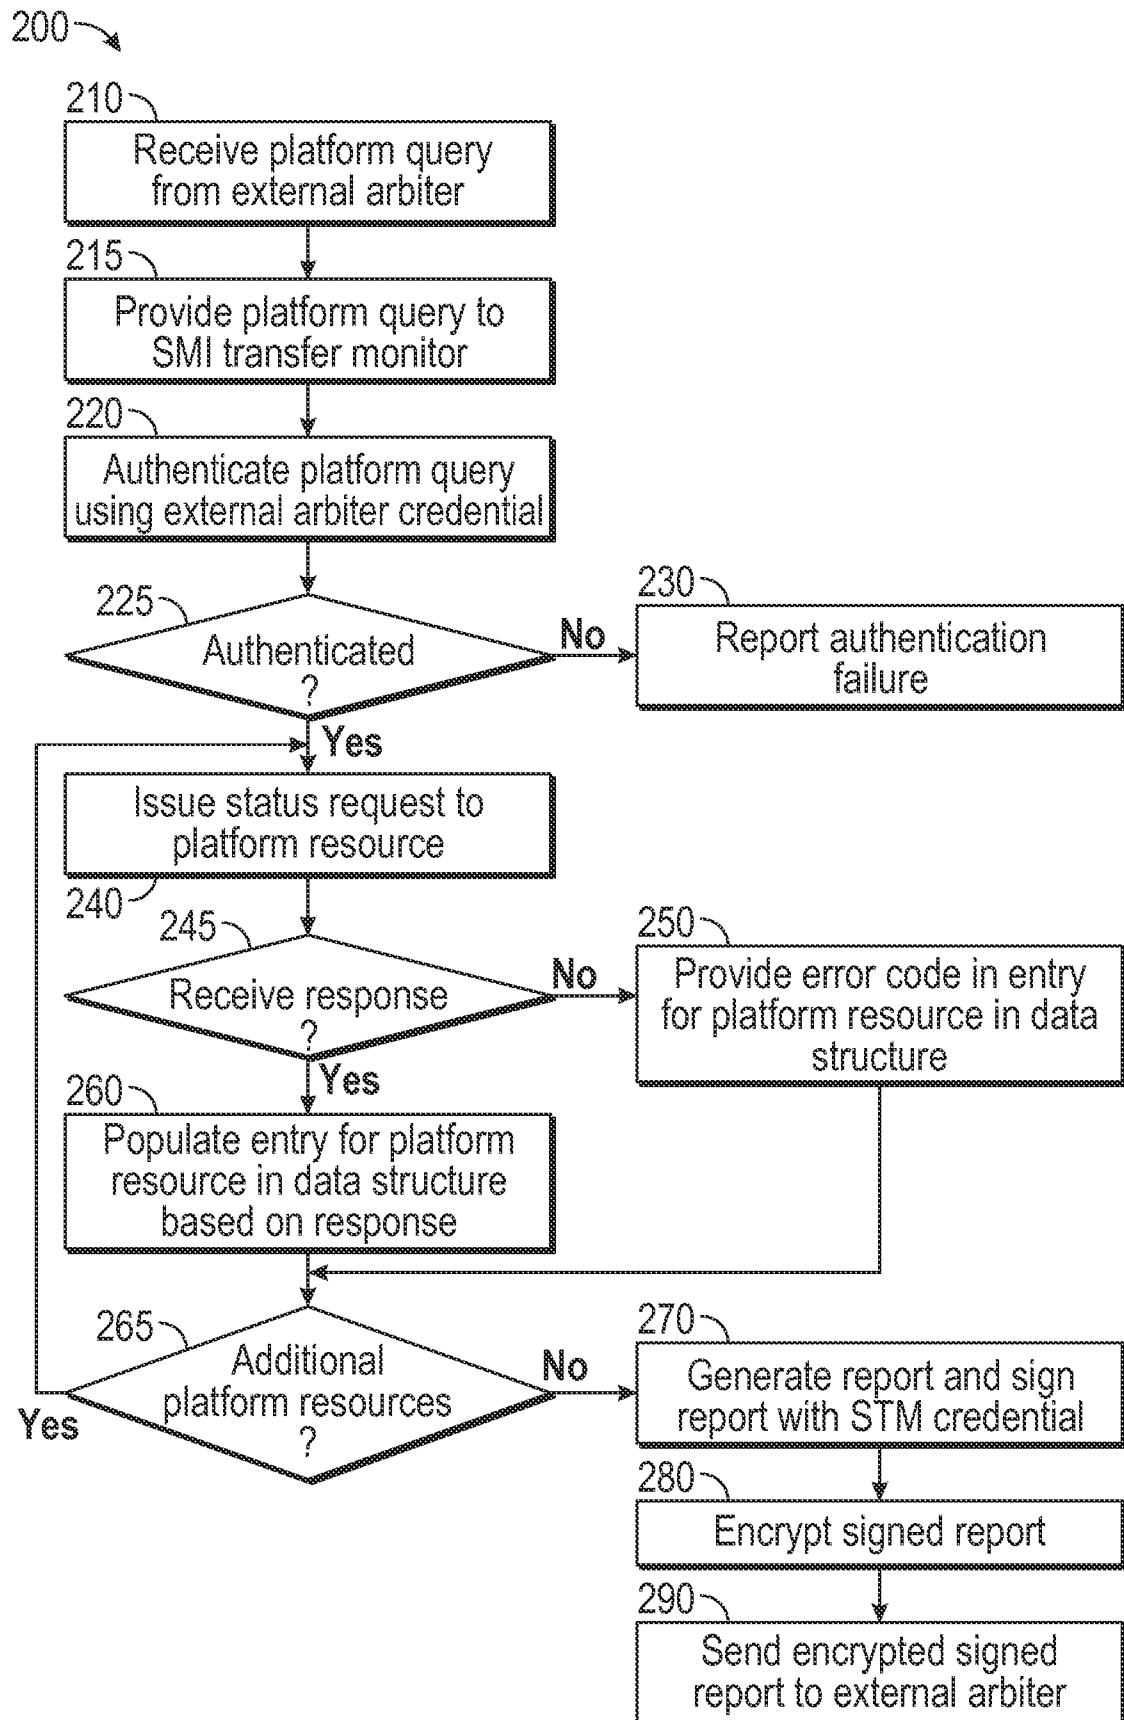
200

210
Receive platform query from external arbiter

215
Provide platform query to SMI transfer monitor

220
Authenticate platform query using external arbiter credential

225
Authenticated ?

No

230
Report authentication failure

Yes

Issue status request to platform resource

240

245
Receive response ?

No

250
Provide error code in entry for platform resource in data structure

Yes

260
Populate entry for platform resource in data structure based on response

265
Additional platform resources ?

No

Yes

270
Generate report and sign report with STM credential

280
Encrypt signed report

290
Send encrypted signed report to external arbiter